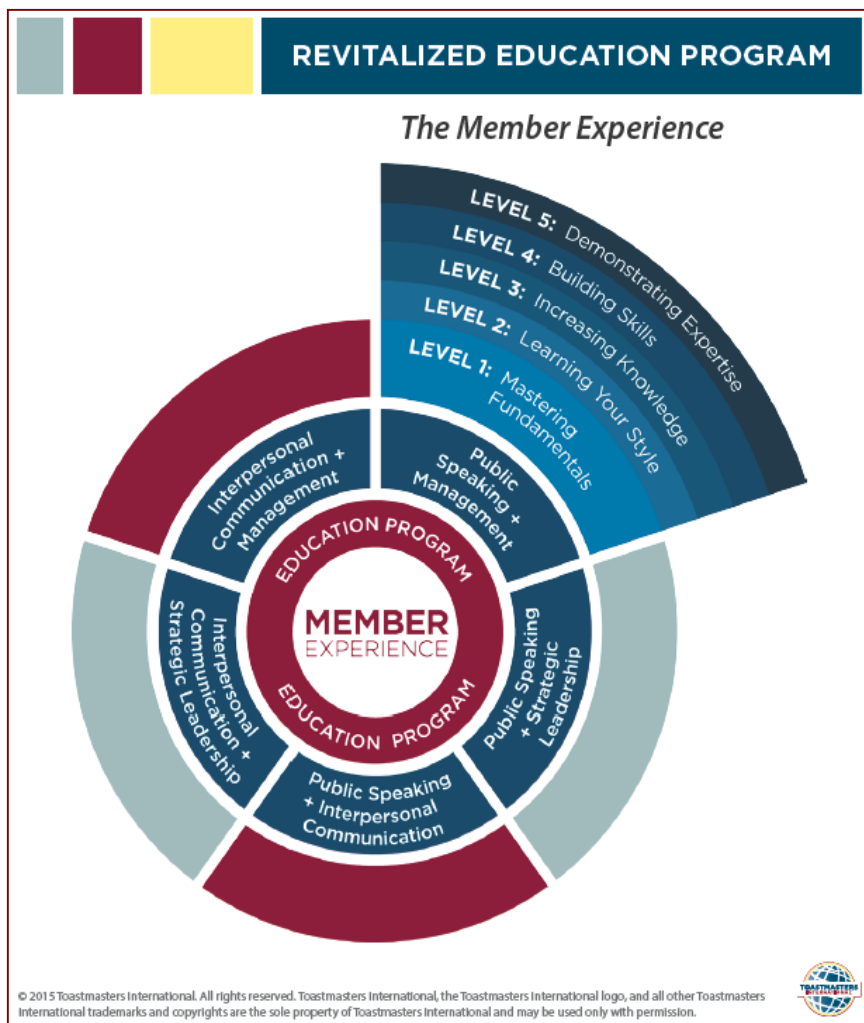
REVITALIZED EDUCATION PROGRAM

The Member Experience

LEVEL 5: Demonstrating Expertise
LEVEL 4: Building Skills
LEVEL 3: Increasing Knowledge
LEVEL 2: Learning Your Style
LEVEL 1: Mastering Fundamentals

Interpersonal Communication + Management

Public Speaking + Management

Public Speaking + Strategic Leadership

Public Speaking + Interpersonal Communication

Interpersonal Communication + Strategic Leadership

EDUCATION PROGRAM

MEMBER EXPERIENCE

EDUCATION PROGRAM

© 2015 Toastmasters International. All rights reserved. Toastmasters International, the Toastmasters International logo, and all other Toastmasters International trademarks and copyrights are the sole property of Toastmasters International and may be used only with permission.

TOASTMASTERS INTERNATIONAL